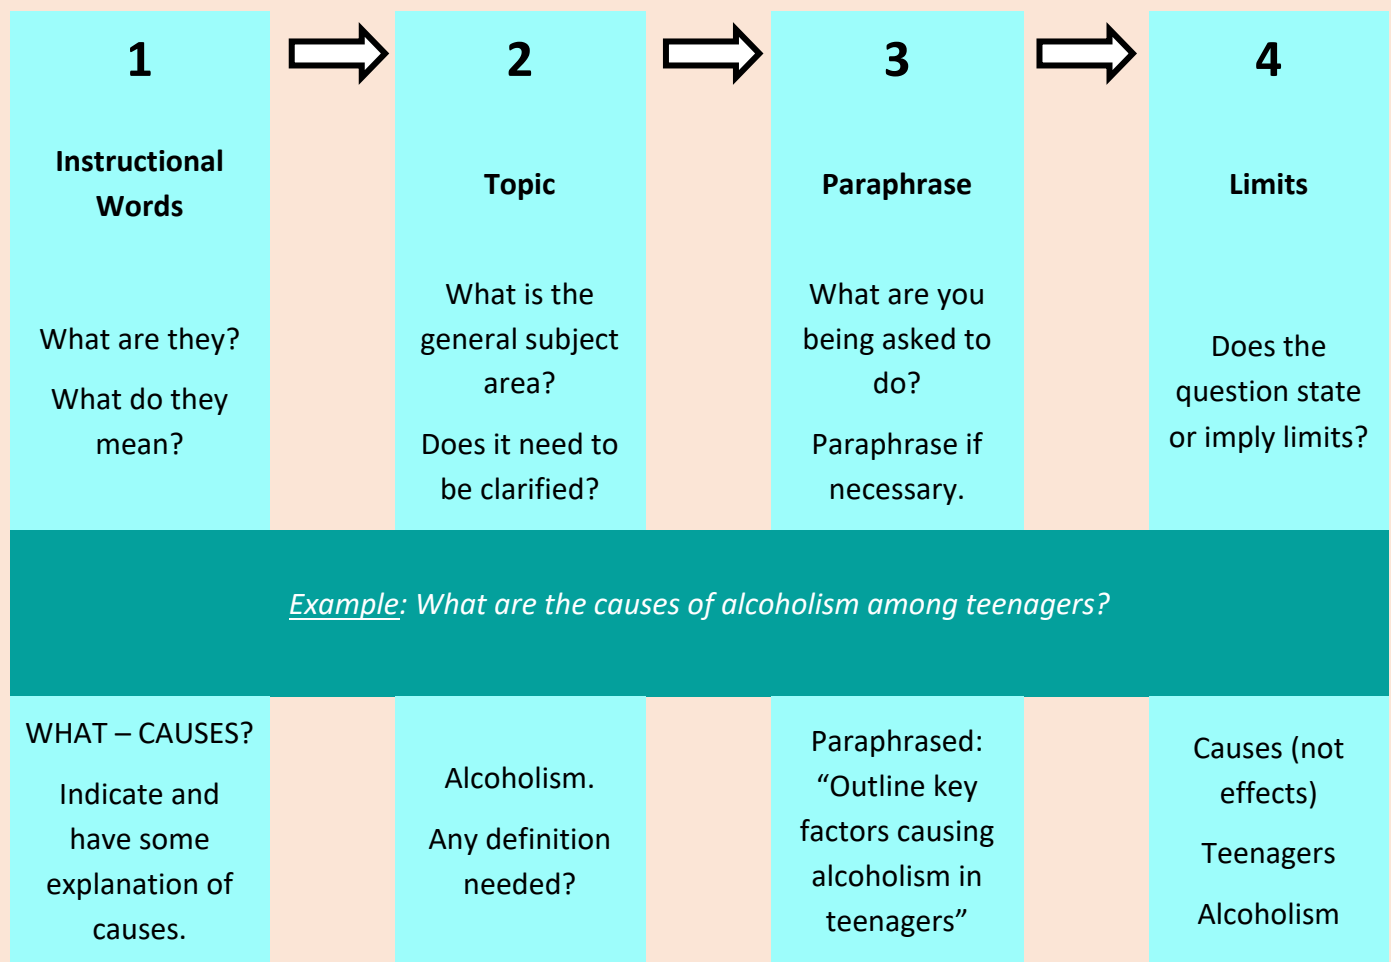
1

**Instructional Words**

What are they?

What do they mean?

2

**Topic**

What is the general subject area?

Does it need to be clarified?

3

**Paraphrase**

What are you being asked to do?

Paraphrase if necessary.

4

**Limits**

Does the question state or imply limits?

*Example: What are the causes of alcoholism among teenagers?*

WHAT – CAUSES?

Indicate and have some explanation of causes.

Alcoholism.

Any definition needed?

Paraphrased: “Outline key factors causing alcoholism in teenagers”

Causes (not effects)

Teenagers

Alcoholism